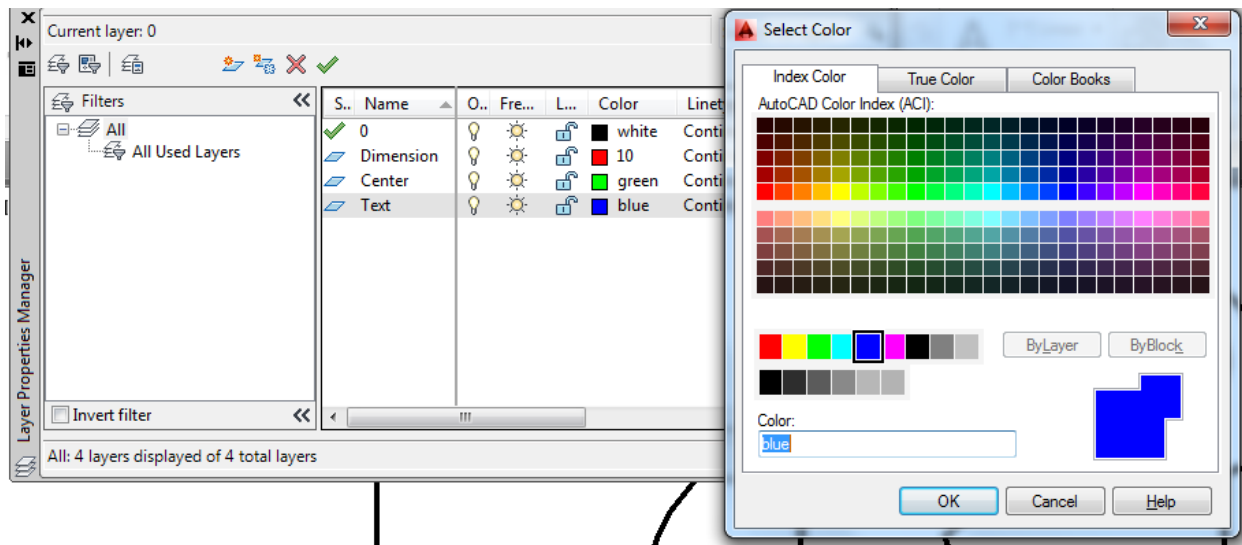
Layer Properties Manager

Current layer: 0

Filters

All

All Used Layers

Invert filter

| S.. | Name | O.. | Fre... | L... | Color | Linet |
|---|---|---|---|---|---|---|
| | 0 | | | | white | Conti |
| | Dimension | | | | 10 | Conti |
| | Center | | | | green | Conti |
| | Text | | | | blue | Conti |

All: 4 layers displayed of 4 total layers

Select Color

Index Color | True Color | Color Books

AutoCAD Color Index (ACI):

ByLayer | ByBlock

Color:

blue

OK | Cancel | Help